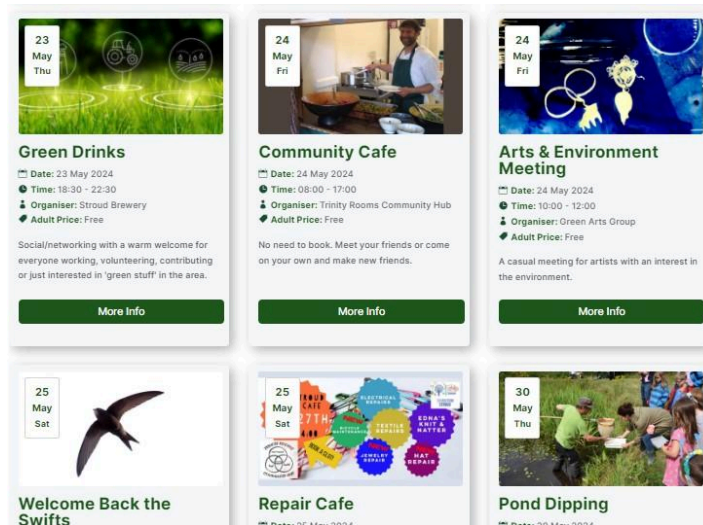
23
May
Thu

Green Drinks

Date: 23 May 2024
Time: 18:30 - 22:30
Organiser: Stroud Brewery
Adult Price: Free

Social/networking with a warm welcome for everyone working, volunteering, contributing or just interested in 'green stuff' in the area.

More Info

24
May
Fri

Community Cafe

Date: 24 May 2024
Time: 08:00 - 17:00
Organiser: Trinity Rooms Community Hub
Adult Price: Free

No need to book. Meet your friends or come on your own and make new friends.

More Info

24
May
Fri

Arts & Environment Meeting

Date: 24 May 2024
Time: 10:00 - 12:00
Organiser: Green Arts Group
Adult Price: Free

A casual meeting for artists with an interest in the environment.

More Info

25
May
Sat

Welcome Back the Swifts

25
May
Sat

ELECTRICAL REPAIRS
TEXTILE REPAIRS
EDNA'S KNIT & NATTER
JEWELRY REPAIR
HAT REPAIR

Repair Cafe

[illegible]

30
May
Thu

Pond Dipping

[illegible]